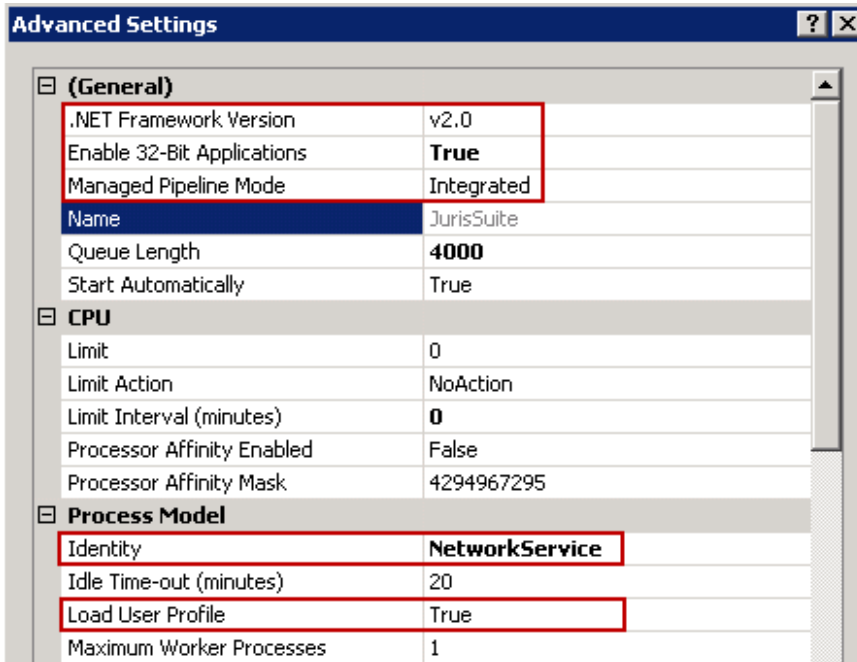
Advanced Settings

?

X

(General)

| | |
|---|---|
| .NET Framework Version | v2.0 |
| Enable 32-Bit Applications | **True** |
| Managed Pipeline Mode | Integrated |
| Name | JurisSuite |
| Queue Length | **4000** |
| Start Automatically | True |

CPU

| | |
|---|---|
| Limit | 0 |
| Limit Action | NoAction |
| Limit Interval (minutes) | **0** |
| Processor Affinity Enabled | False |
| Processor Affinity Mask | 4294967295 |

Process Model

| | |
|---|---|
| Identity | **NetworkService** |
| Idle Time-out (minutes) | 20 |
| Load User Profile | True |
| Maximum Worker Processes | 1 |